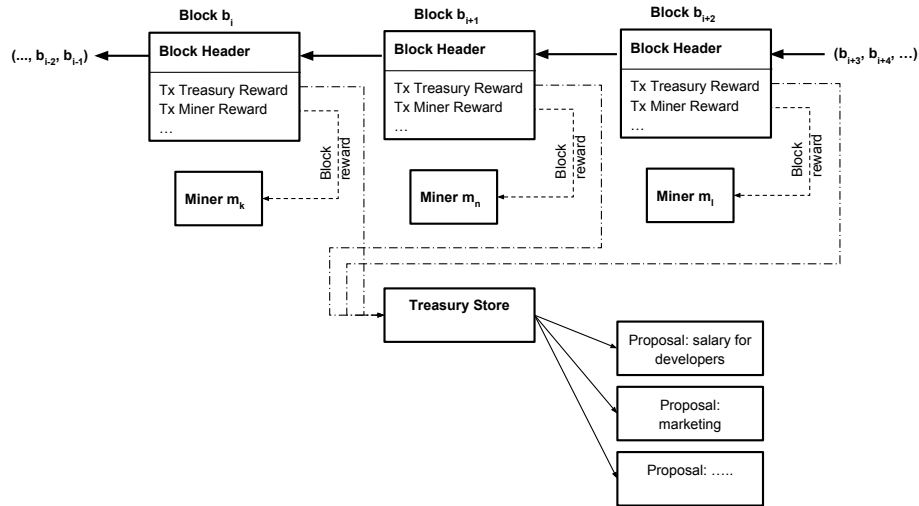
Block $b_i$

Block $b_{i+1}$

Block $b_{i+2}$

(..., $b_{i-2}$, $b_{i-1}$)

Block Header

Tx Treasury Reward
Tx Miner Reward
…

Block Header

Tx Treasury Reward
Tx Miner Reward
…

Block Header

Tx Treasury Reward
Tx Miner Reward
…

($b_{i+3}$, $b_{i+4}$, …)

Block reward

Block reward

Block reward

Miner $m_k$

Miner $m_n$

Miner $m_l$

Treasury Store

Proposal: salary for developers

Proposal: marketing

Proposal: …..